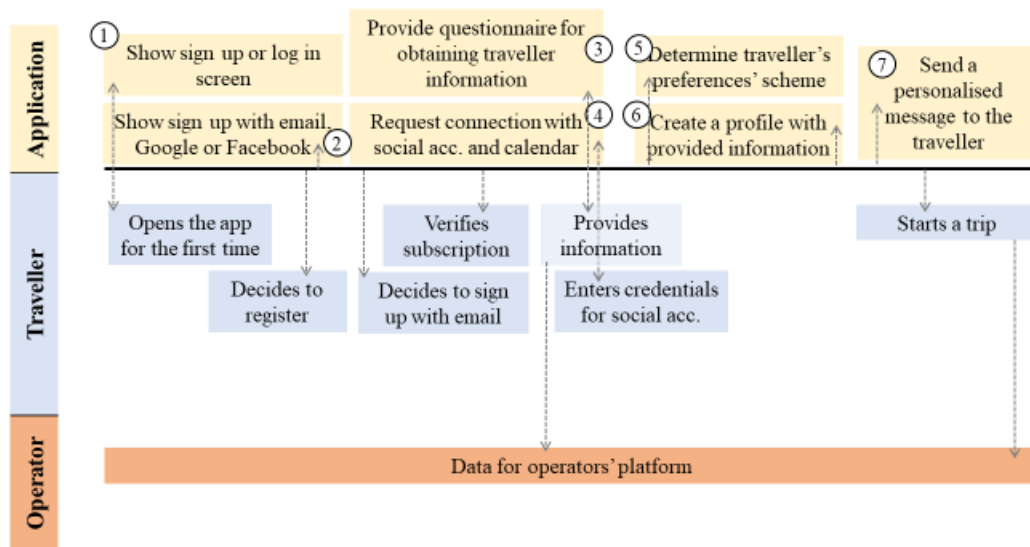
Application

1 Show sign up or log in screen

Show sign up with email, Google or Facebook 2

Provide questionnaire for obtaining traveller information 3

Request connection with social acc. and calendar 4

5 Determine traveller's preferences' scheme

6 Create a profile with provided information

7 Send a personalised message to the traveller

Traveller

Opens the app for the first time

Decides to register

Verifies subscription

Decides to sign up with email

Provides information

Enters credentials for social acc.

Starts a trip

Operator

Data for operators' platform